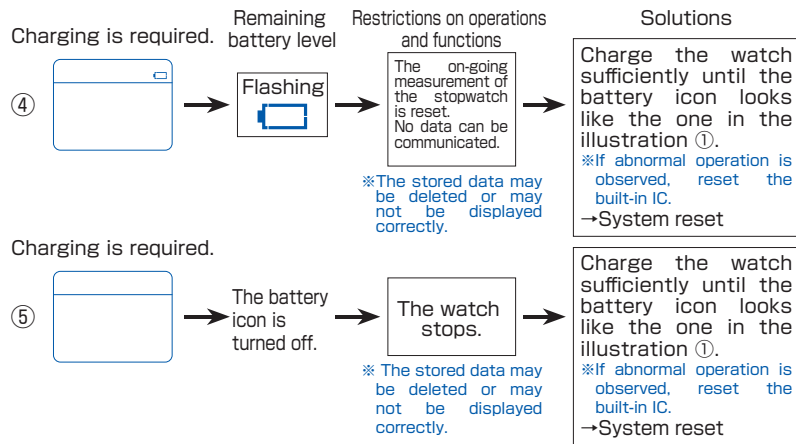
Charging is required.

Remaining battery level

Restrictions on operations and functions

Solutions

④

Flashing

The on-going measurement of the stopwatch is reset.
No data can be communicated.

※The stored data may be deleted or may not be displayed correctly.

Charge the watch sufficiently until the battery icon looks like the one in the illustration ①.
※If abnormal operation is observed, reset the built-in IC.
→System reset

Charging is required.

⑤

The battery icon is turned off.

The watch stops.

※ The stored data may be deleted or may not be displayed correctly.

Charge the watch sufficiently until the battery icon looks like the one in the illustration ①.
※If abnormal operation is observed, reset the built-in IC.
→System reset